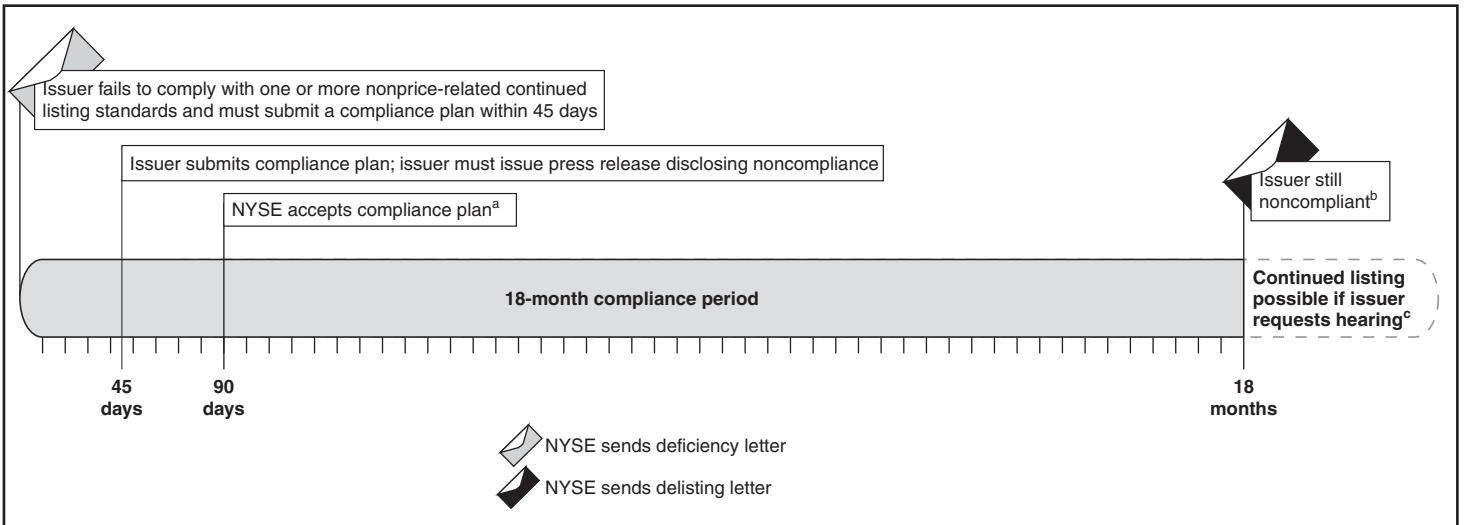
Issuer fails to comply with one or more nonprice-related continued listing standards and must submit a compliance plan within 45 days

Issuer submits compliance plan; issuer must issue press release disclosing noncompliance

NYSE accepts compliance plan$^{a}$

Issuer still noncompliant$^{b}$

18-month compliance period

Continued listing possible if issuer requests hearing$^{c}$

45 days

90 days

18 months

NYSE sends deficiency letter

NYSE sends delisting letter